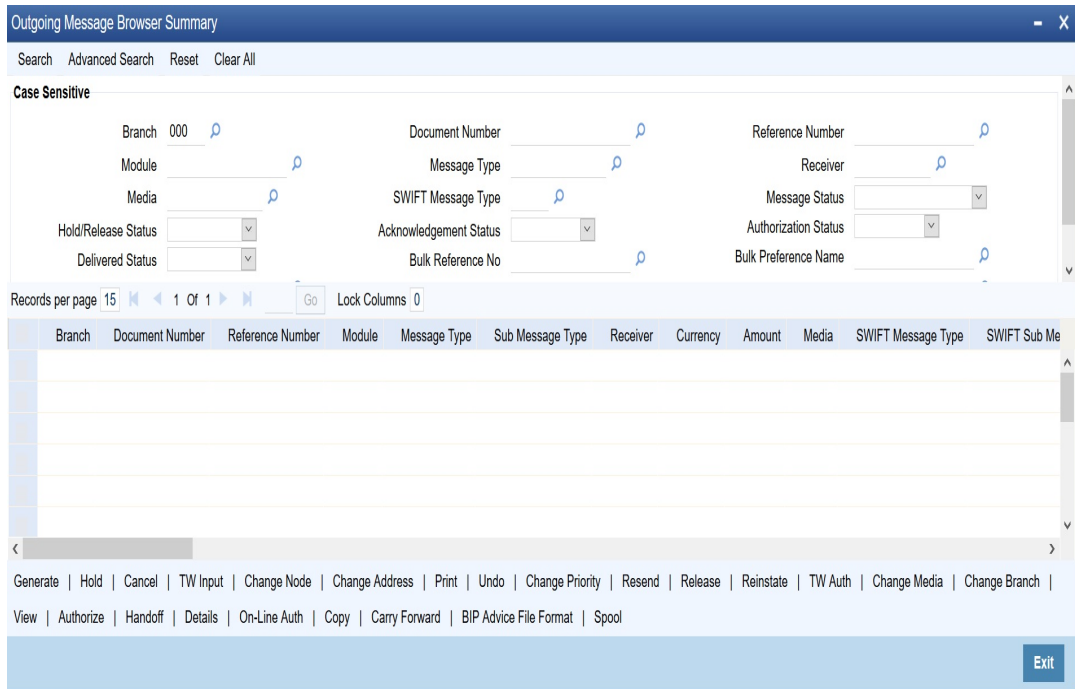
Outgoing Message Browser Summary

Search Advanced Search Reset Clear All

Case Sensitive

Branch 000

Module

Media

Hold/Release Status

Delivered Status

Document Number

Message Type

SWIFT Message Type

Acknowledgement Status

Bulk Reference No

Reference Number

Receiver

Message Status

Authorization Status

Bulk Preference Name

Records per page 15 1 Of 1 Go Lock Columns 0

| Branch | Document Number | Reference Number | Module | Message Type | Sub Message Type | Receiver | Currency | Amount | Media | SWIFT Message Type | SWIFT Sub Me |
|---|---|---|---|---|---|---|---|---|---|---|---|

Generate | Hold | Cancel | TW Input | Change Node | Change Address | Print | Undo | Change Priority | Resend | Release | Reinstate | TW Auth | Change Media | Change Branch |

View | Authorize | Handoff | Details | On-Line Auth | Copy | Carry Forward | BIP Advice File Format | Spool

Exit